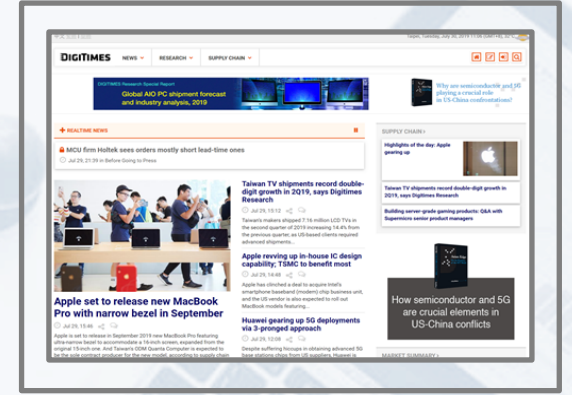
DIGITIMES NEWS RESEARCH SUPPLY CHAIN

Taipei, Tuesday, July 30, 2019 11:06 (GMT+8)

DIGITIMES Research Special Report
Global AIO PC shipment forecast and industry analysis, 2019

Why are semiconductor and 5G playing a crucial role in US-China confrontations?

REALTIME NEWS

MCU firm Holtek sees orders mostly short lead-time ones
Jul 29, 21:39 In Before Going to Press

Apple set to release new MacBook Pro with narrow bezel in September
Jul 29, 15:46

Apple is set to release in September 2019 new MacBook Pro featuring ultra-narrow bezel to accommodate a 16-inch screen, expanded from the original 15-inch one. And Taiwan's ODM Quanta Computer is expected to be the sole contract producer for the new model, according to supply chain

Taiwan TV shipments record double-digit growth in 2Q19, says Digitimes Research
Jul 29, 15:12

Taiwan's makers shipped 7.16 million LCD TVs in the second quarter of 2019 increasing 14.4% from the previous quarter, as US-based clients required advanced shipments...

Apple revving up in-house IC design capability; TSMC to benefit most
Jul 29, 14:49

Apple has clinched a deal to acquire Intel's smartphone baseband (modem) chip business unit, and the US vendor is also expected to roll out MacBook models featuring

Huawei gearing up 5G deployments via 3-pronged approach
Jul 29, 12:08

Despite suffering hiccups in obtaining advanced 5G base stations chips from US suppliers, Huawei is

SUPPLY CHAIN

Highlights of the day: Apple gearing up

Taiwan TV shipments record double-digit growth in 2Q19, says Digitimes Research

Building server-grade gaming products: Q&A with Supermicro senior product managers

How semiconductor and 5G are crucial elements in US-China conflicts

MARKET SUMMARY